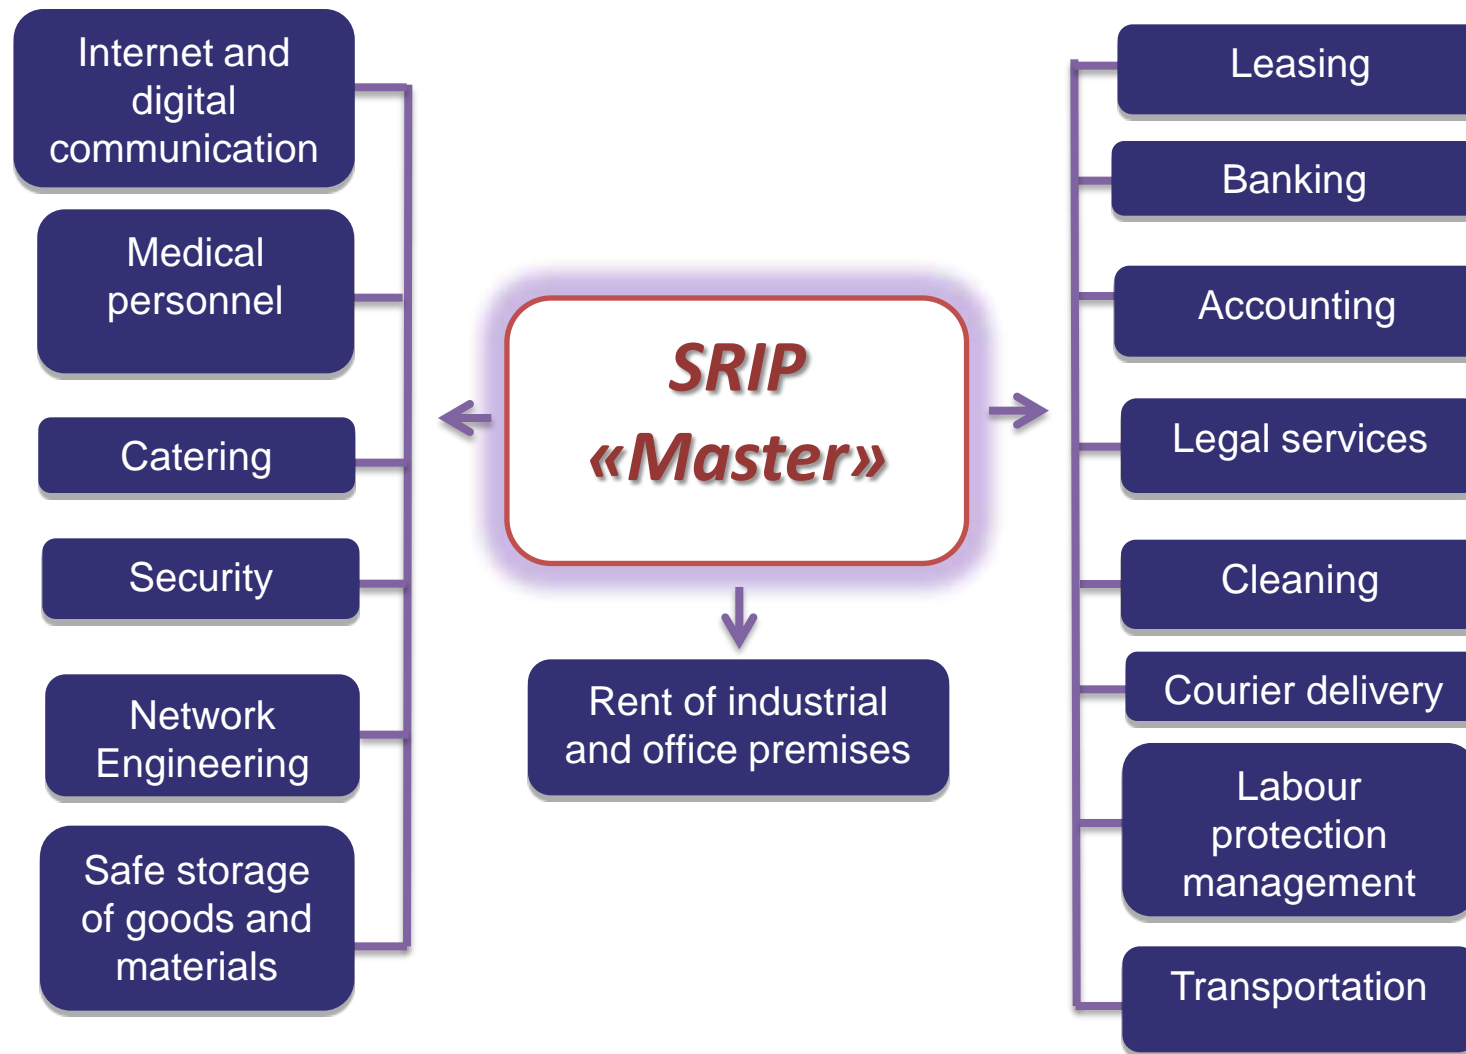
SRIP «Master»

Internet and digital communication

Medical personnel

Catering

Security

Network Engineering

Safe storage of goods and materials

Rent of industrial and office premises

Leasing

Banking

Accounting

Legal services

Cleaning

Courier delivery

Labour protection management

Transportation